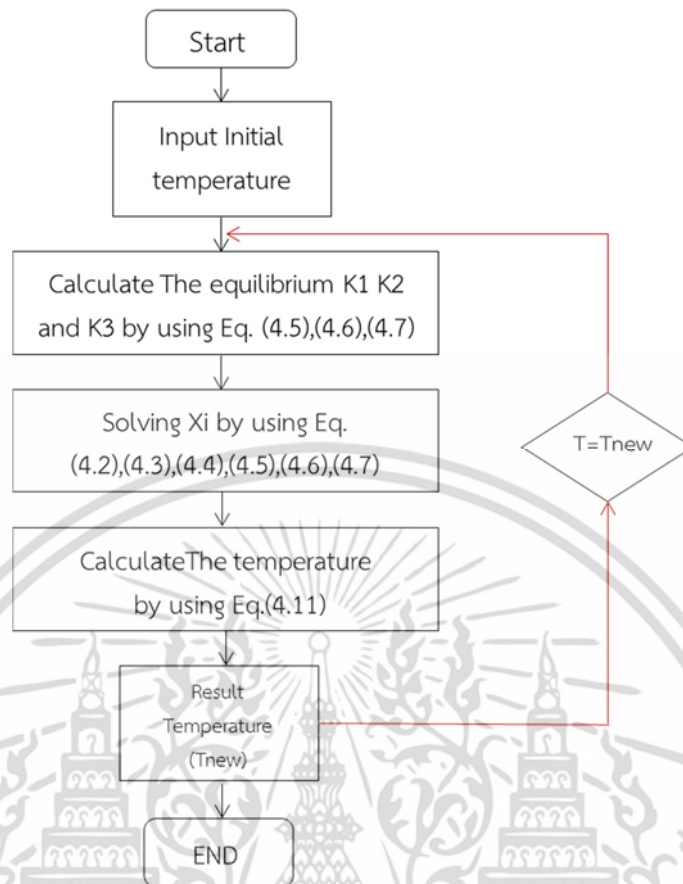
Start

Input Initial temperature

Calculate The equilibrium K1 K2 and K3 by using Eq. (4.5),(4.6),(4.7)

Solving Xi by using Eq. (4.2),(4.3),(4.4),(4.5),(4.6),(4.7)

CalculateThe temperature by using Eq.(4.11)

Result Temperature (Tnew)

END

T=Tnew